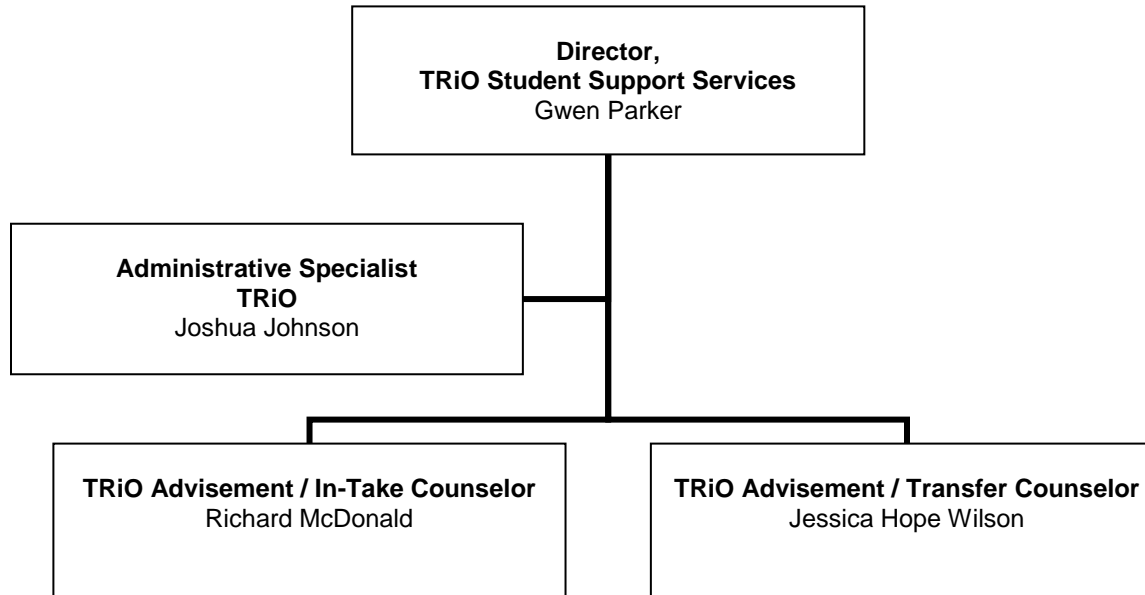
**Director,**
**TRiO Student Support Services**
Gwen Parker

**Administrative Specialist**
**TRiO**
Joshua Johnson

**TRiO Advisement / In-Take Counselor**
Richard McDonald

**TRiO Advisement / Transfer Counselor**
Jessica Hope Wilson